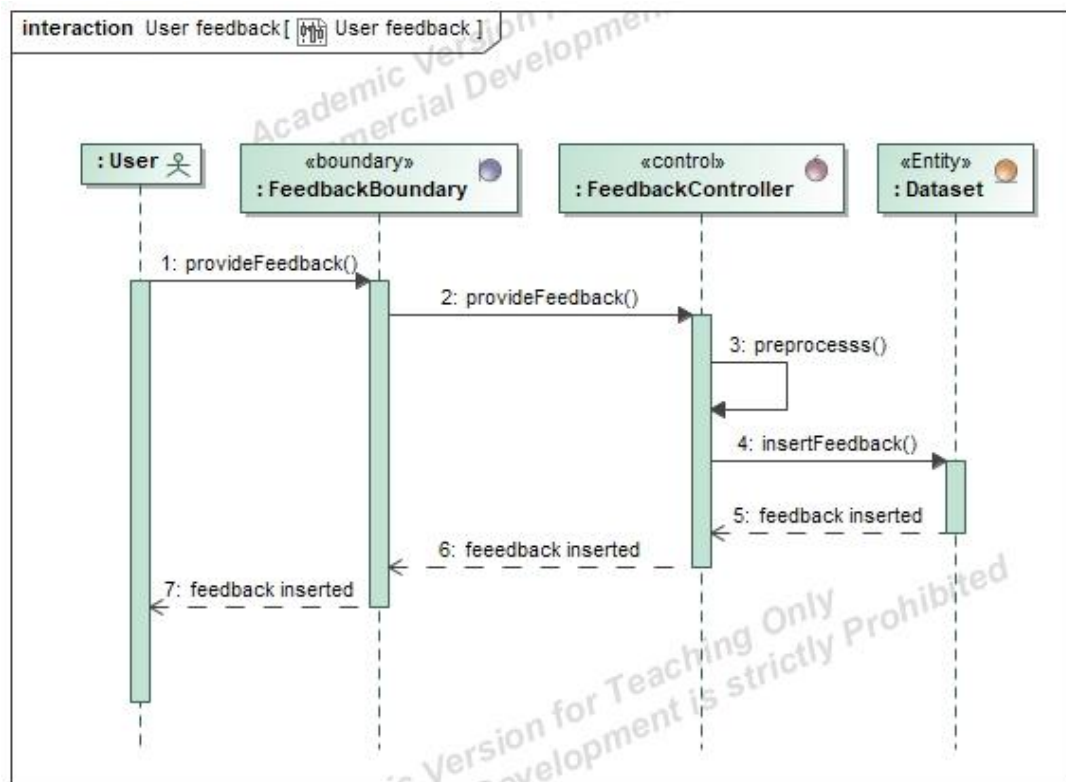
interaction User feedback [ User feedback ]

Academic Version for Teaching Only
Commercial Development is strictly Prohibited

: User

«boundary»
: FeedbackBoundary

«control»
: FeedbackController

«Entity»
: Dataset

1: provideFeedback()

2: provideFeedback()

3: preprocesss()

4: insertFeedback()

5: feedback inserted

6: feeedback inserted

7: feedback inserted

Academic Version for Teaching Only
Commercial Development is strictly Prohibited